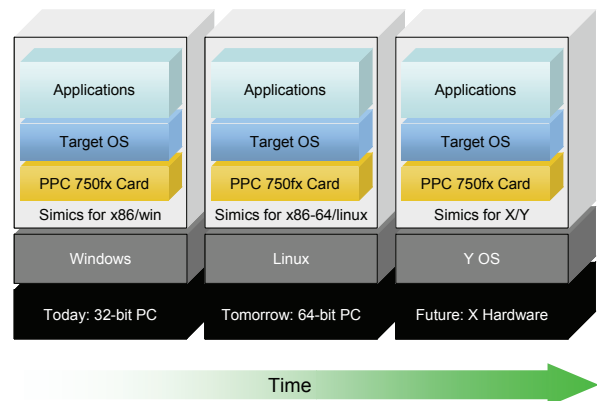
Applications
Target OS
PPC 750fx Card
Simics for x86/win
Windows
Today: 32-bit PC

Applications
Target OS
PPC 750fx Card
Simics for x86-64/linux
Linux
Tomorrow: 64-bit PC

Applications
Target OS
PPC 750fx Card
Simics for X/Y
Y OS
Future: X Hardware

Time